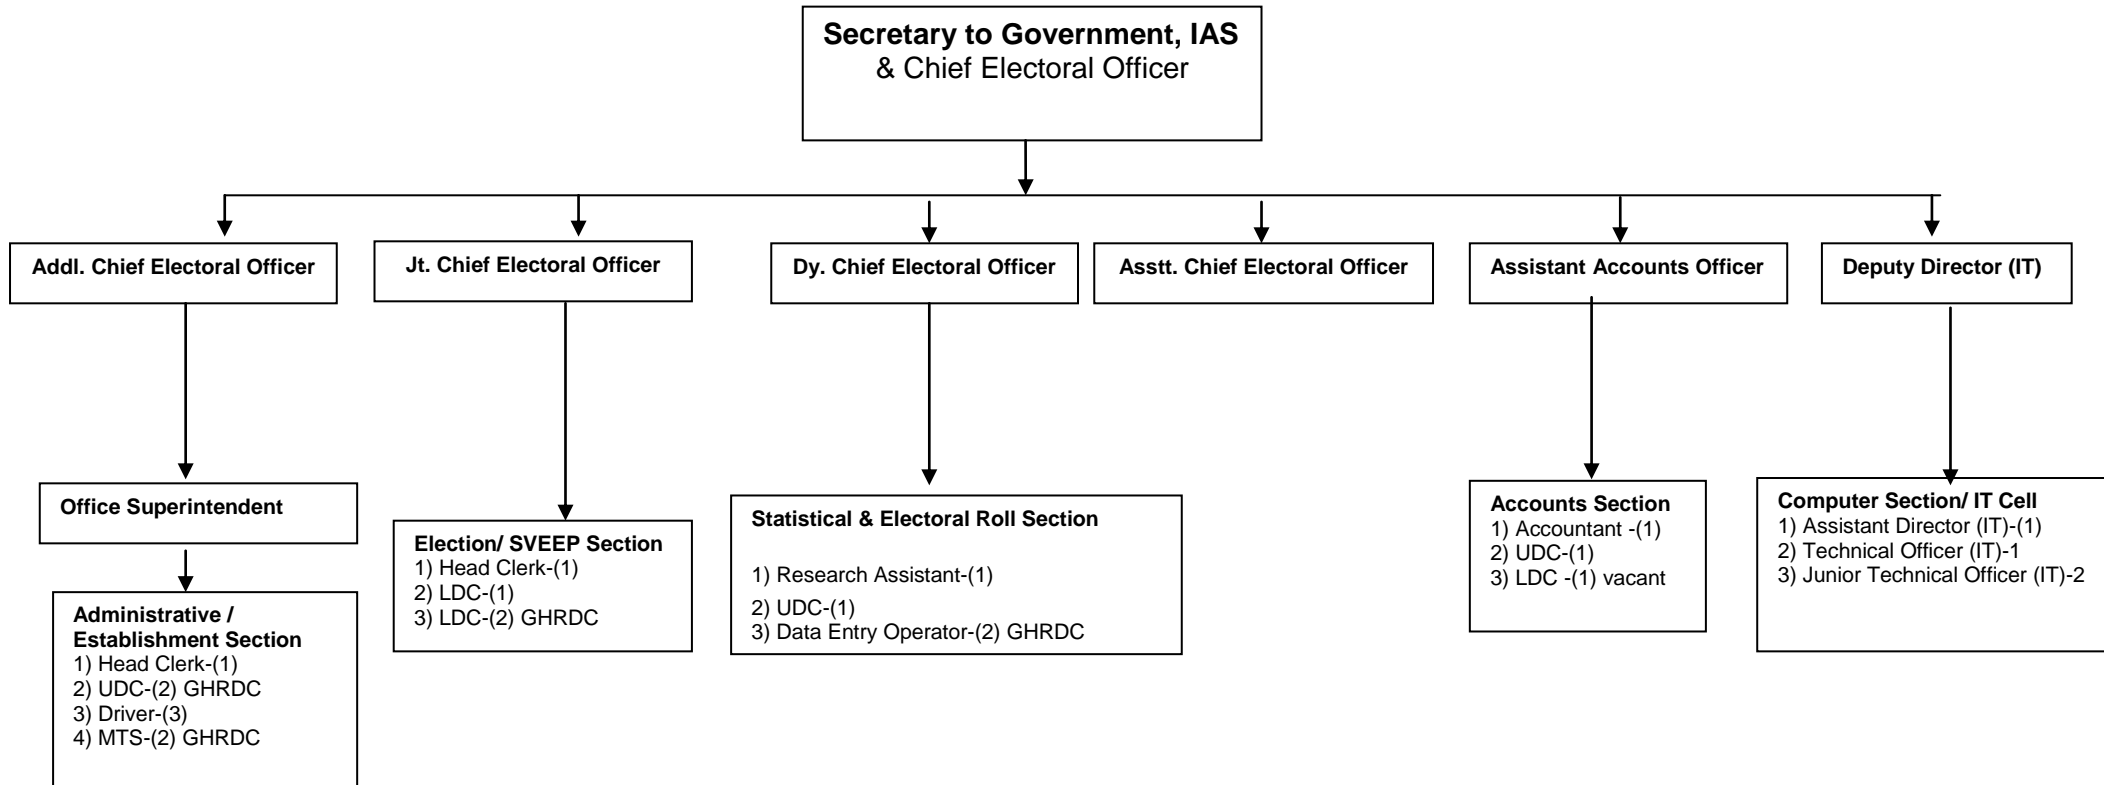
Secretary to Government, IAS
& Chief Electoral Officer

Addl. Chief Electoral Officer

Jt. Chief Electoral Officer

Dy. Chief Electoral Officer

Asstt. Chief Electoral Officer

Assistant Accounts Officer

Deputy Director (IT)

Office Superintendent

Administrative / Establishment Section
1) Head Clerk-(1)
2) UDC-(2) GHRDC
3) Driver-(3)
4) MTS-(2) GHRDC

Election/ SVEEP Section
1) Head Clerk-(1)
2) LDC-(1)
3) LDC-(2) GHRDC

Statistical & Electoral Roll Section

1) Research Assistant-(1)
2) UDC-(1)
3) Data Entry Operator-(2) GHRDC

Accounts Section
1) Accountant -(1)
2) UDC-(1)
3) LDC -(1) vacant

Computer Section/ IT Cell
1) Assistant Director (IT)-(1)
2) Technical Officer (IT)-1
3) Junior Technical Officer (IT)-2